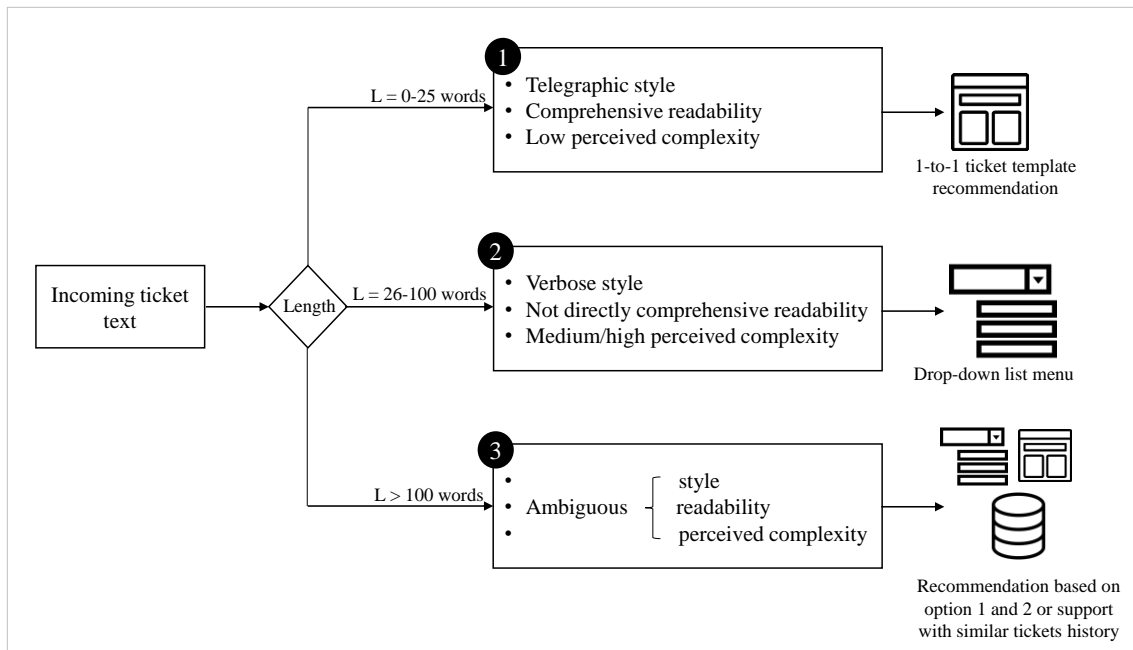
Incoming ticket text

Length

L = 0-25 words

1
• Telegraphic style
• Comprehensive readability
• Low perceived complexity

1-to-1 ticket template recommendation

L = 26-100 words

2
• Verbose style
• Not directly comprehensive readability
• Medium/high perceived complexity

Drop-down list menu

L > 100 words

3
•
• Ambiguous
•
style
readability
perceived complexity

Recommendation based on option 1 and 2 or support with similar tickets history